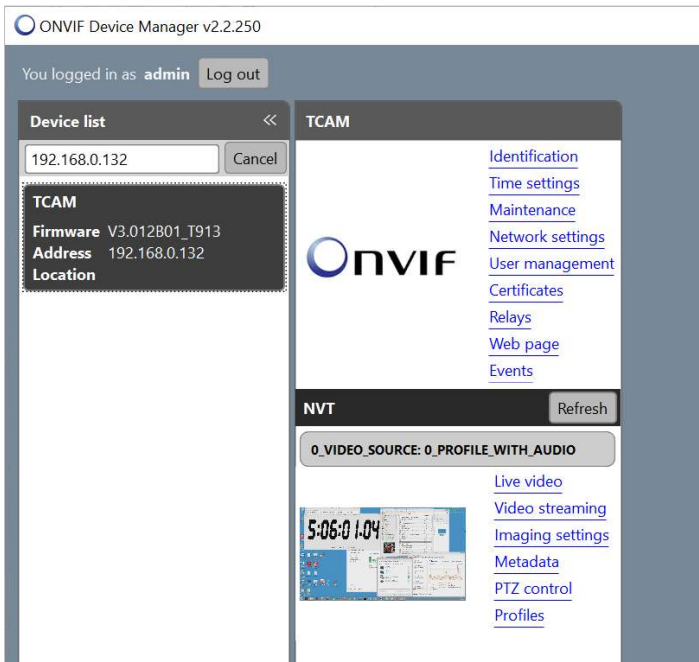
ONVIF Device Manager v2.2.250

You logged in as **admin** Log out

Device list «

192.168.0.132 Cancel

TCAM
Firmware V3.012B01_T913
Address 192.168.0.132
Location

TCAM

Onvif

Identification
Time settings
Maintenance
Network settings
User management
Certificates
Relays
Web page
Events

NVT Refresh

0_VIDEO_SOURCE: 0_PROFILE_WITH_AUDIO

5:06:01.04

Live video
Video streaming
Imaging settings
Metadata
PTZ control
Profiles